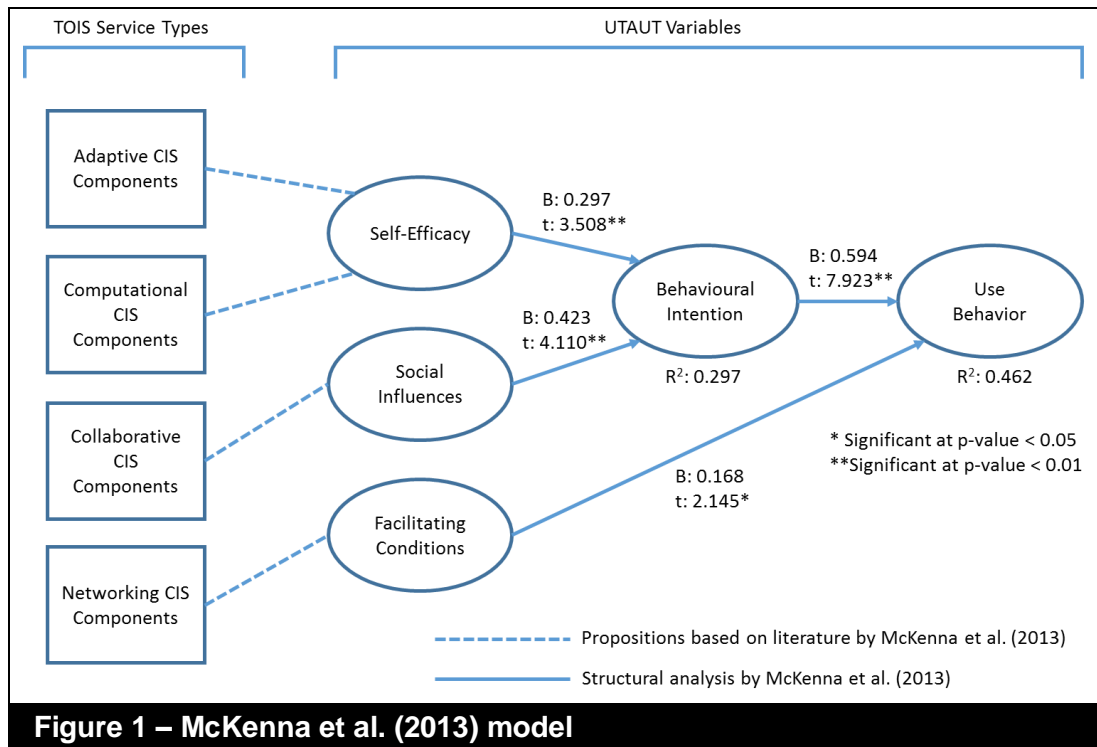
TOIS Service Types

UTAUT Variables

Adaptive CIS Components

Computational CIS Components

Collaborative CIS Components

Networking CIS Components

Self-Efficacy

Social Influences

Facilitating Conditions

Behavioural Intention

Use Behavior

B: 0.297
t: 3.508**

B: 0.423
t: 4.110**

B: 0.594
t: 7.923**

B: 0.168
t: 2.145*

$R^2$: 0.297

$R^2$: 0.462

* Significant at p-value < 0.05
**Significant at p-value < 0.01

Propositions based on literature by McKenna et al. (2013)

Structural analysis by McKenna et al. (2013)

Figure 1 – McKenna et al. (2013) model